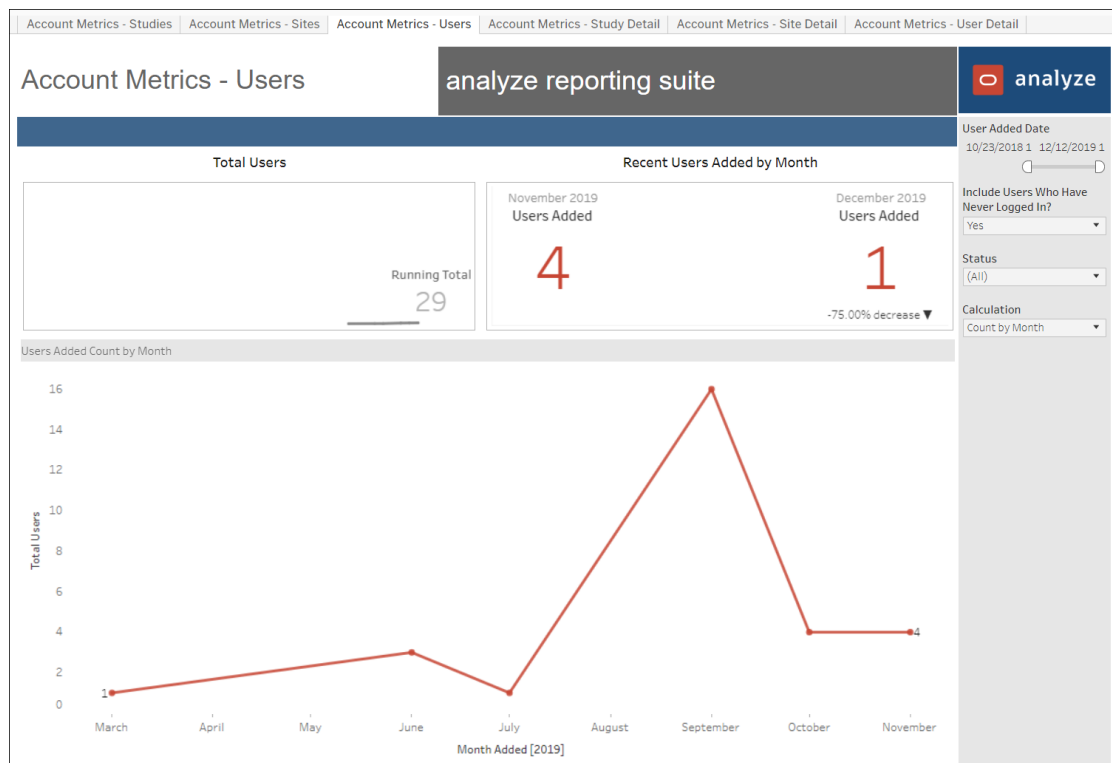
Account Metrics - Studies | Account Metrics - Sites | Account Metrics - Users | Account Metrics - Study Detail | Account Metrics - Site Detail | Account Metrics - User Detail

Account Metrics - Users

analyze reporting suite

analyze

User Added Date
10/23/2018 1 12/12/2019 1

Include Users Who Have Never Logged In?
Yes

Status
(All)

Calculation
Count by Month

Total Users

Running Total
29

Recent Users Added by Month

November 2019
Users Added
4

December 2019
Users Added
1
-75.00% decrease ▼

Users Added Count by Month

16
14
12
10
8
6
4
2
0

Total Users

1
4

March April May June July August September October November

Month Added [2019]